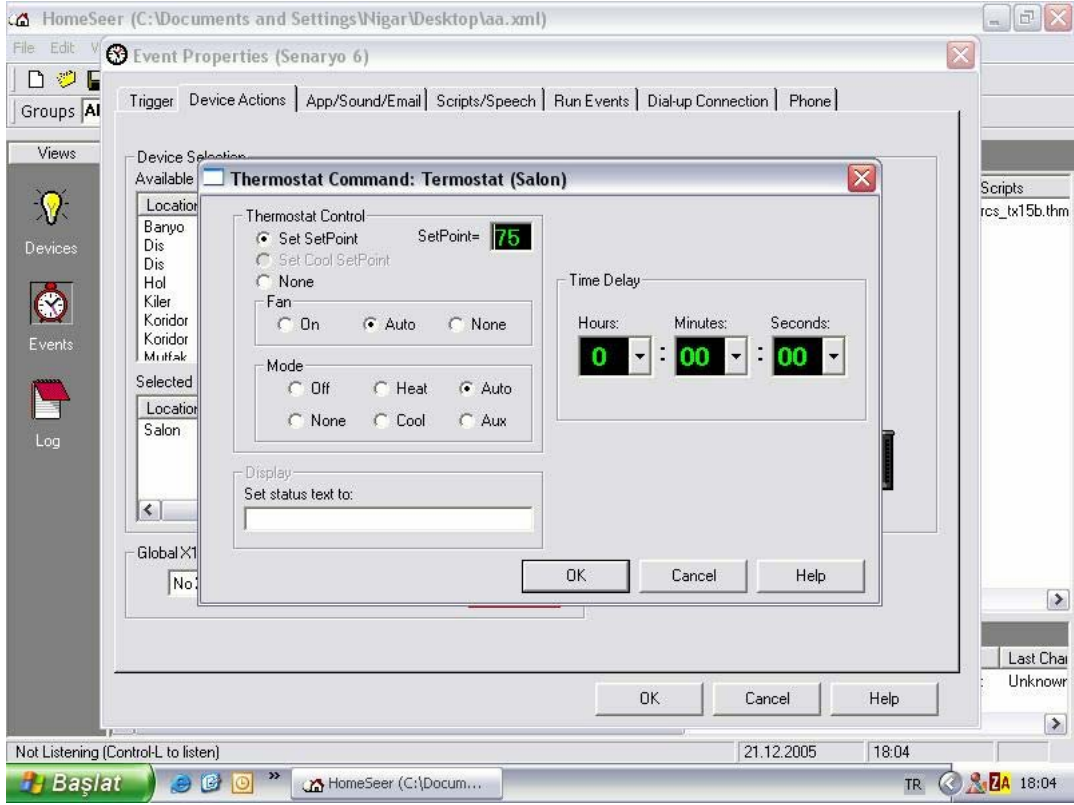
HomeSeer (C:\Documents and Settings\Nigar\Desktop\aa.xml)

File Edit V

Groups Al

Views

Devices

Events

Log

Event Properties (Senaryo 6)

Trigger | Device Actions | App/Sound/Email | Scripts/Speech | Run Events | Dial-up Connection | Phone

Device Selection
Available

Location
Banyo
Dis
Dis
Hol
Kiler
Koridor
Koridor
Mutfak

Selected

Location
Salon

Global X1

No

Thermostat Command: Termostat (Salon)

Thermostat Control
Set SetPoint
SetPoint= 75
Set Cool SetPoint
None

Fan
On
Auto
None

Mode
Off
Heat
Auto
None
Cool
Aux

Display
Set status text to:

Time Delay
Hours: Minutes: Seconds:
0 : 00 : 00

OK Cancel Help

OK Cancel Help

Scripts
rcs_tx15b.thm

Last Cha
Unknowr

Not Listening (Control-L to listen) 21.12.2005 18:04

Başlat HomeSeer (C:\Docum... TR 18:04